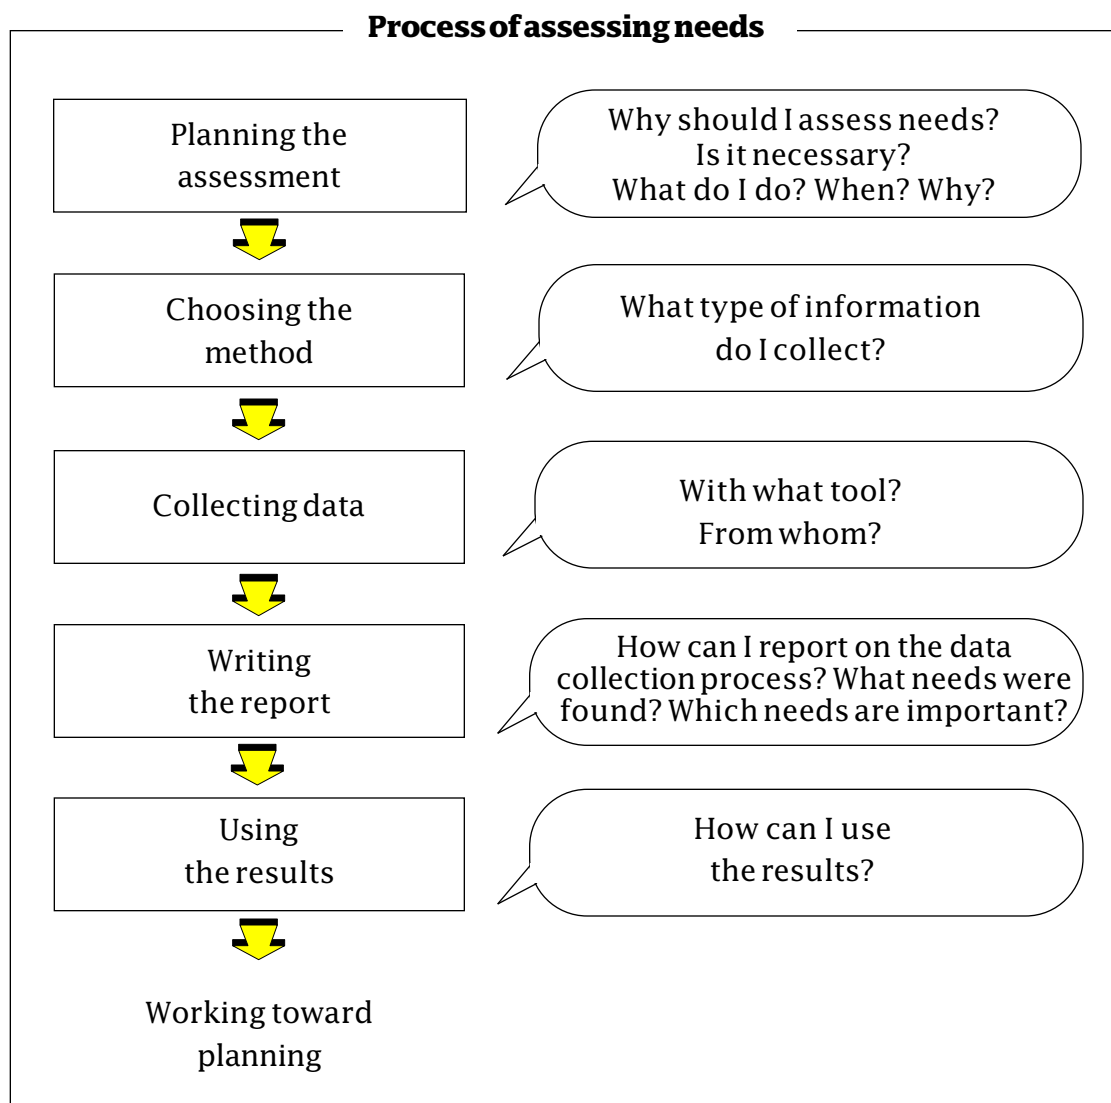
Process of assessing needs

Planning the assessment

Why should I assess needs? Is it necessary? What do I do? When? Why?

Choosing the method

What type of information do I collect?

Collecting data

With what tool? From whom?

Writing the report

How can I report on the data collection process? What needs were found? Which needs are important?

Using the results

How can I use the results?

Working toward planning